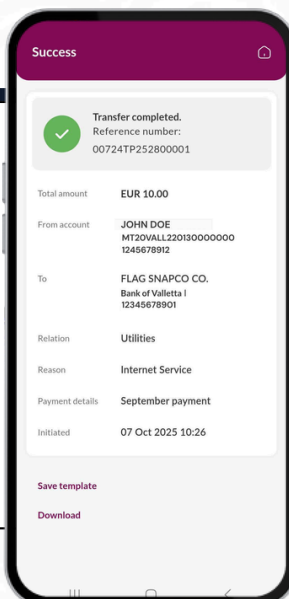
Success

Transfer completed.
Reference number:
00724TP252800001

| | |
|---|---|
| Total amount | EUR 10.00 |
| From account | JOHN DOE MT20VALL220130000000 1245678912 |
| To | FLAG SNAPCO CO. Bank of Valletta I 12345678901 |
| Relation | Utilities |
| Reason | Internet Service |
| Payment details | September payment |
| Initiated | 07 Oct 2025 10:26 |

Save template

Download